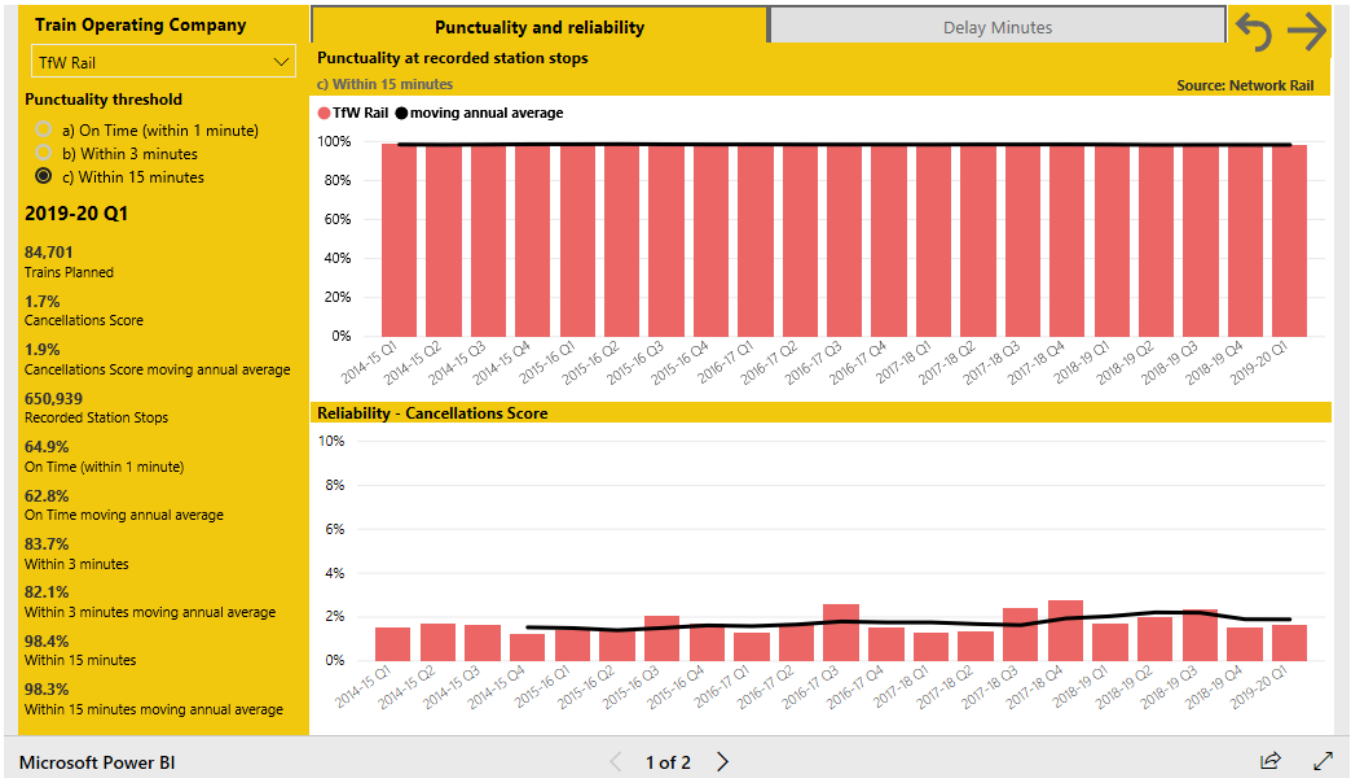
Train Operating Company

TfW Rail

Punctuality threshold

a) On Time (within 1 minute)
b) Within 3 minutes
c) Within 15 minutes

2019-20 Q1

84,701
Trains Planned

1.7%
Cancellations Score

1.9%
Cancellations Score moving annual average

650,939
Recorded Station Stops

64.9%
On Time (within 1 minute)

62.8%
On Time moving annual average

83.7%
Within 3 minutes

82.1%
Within 3 minutes moving annual average

98.4%
Within 15 minutes

98.3%
Within 15 minutes moving annual average

Punctuality and reliability

Delay Minutes

Punctuality at recorded station stops

c) Within 15 minutes

Source: Network Rail

TfW Rail moving annual average

100%
80%
60%
40%
20%
0%

2014-15 Q1 2014-15 Q2 2014-15 Q3 2014-15 Q4 2015-16 Q1 2015-16 Q2 2015-16 Q3 2015-16 Q4 2016-17 Q1 2016-17 Q2 2016-17 Q3 2016-17 Q4 2017-18 Q1 2017-18 Q2 2017-18 Q3 2017-18 Q4 2018-19 Q1 2018-19 Q2 2018-19 Q3 2018-19 Q4 2019-20 Q1

Reliability - Cancellations Score

10%
8%
6%
4%
2%
0%

2014-15 Q1 2014-15 Q2 2014-15 Q3 2014-15 Q4 2015-16 Q1 2015-16 Q2 2015-16 Q3 2015-16 Q4 2016-17 Q1 2016-17 Q2 2016-17 Q3 2016-17 Q4 2017-18 Q1 2017-18 Q2 2017-18 Q3 2017-18 Q4 2018-19 Q1 2018-19 Q2 2018-19 Q3 2018-19 Q4 2019-20 Q1

Microsoft Power BI

1 of 2